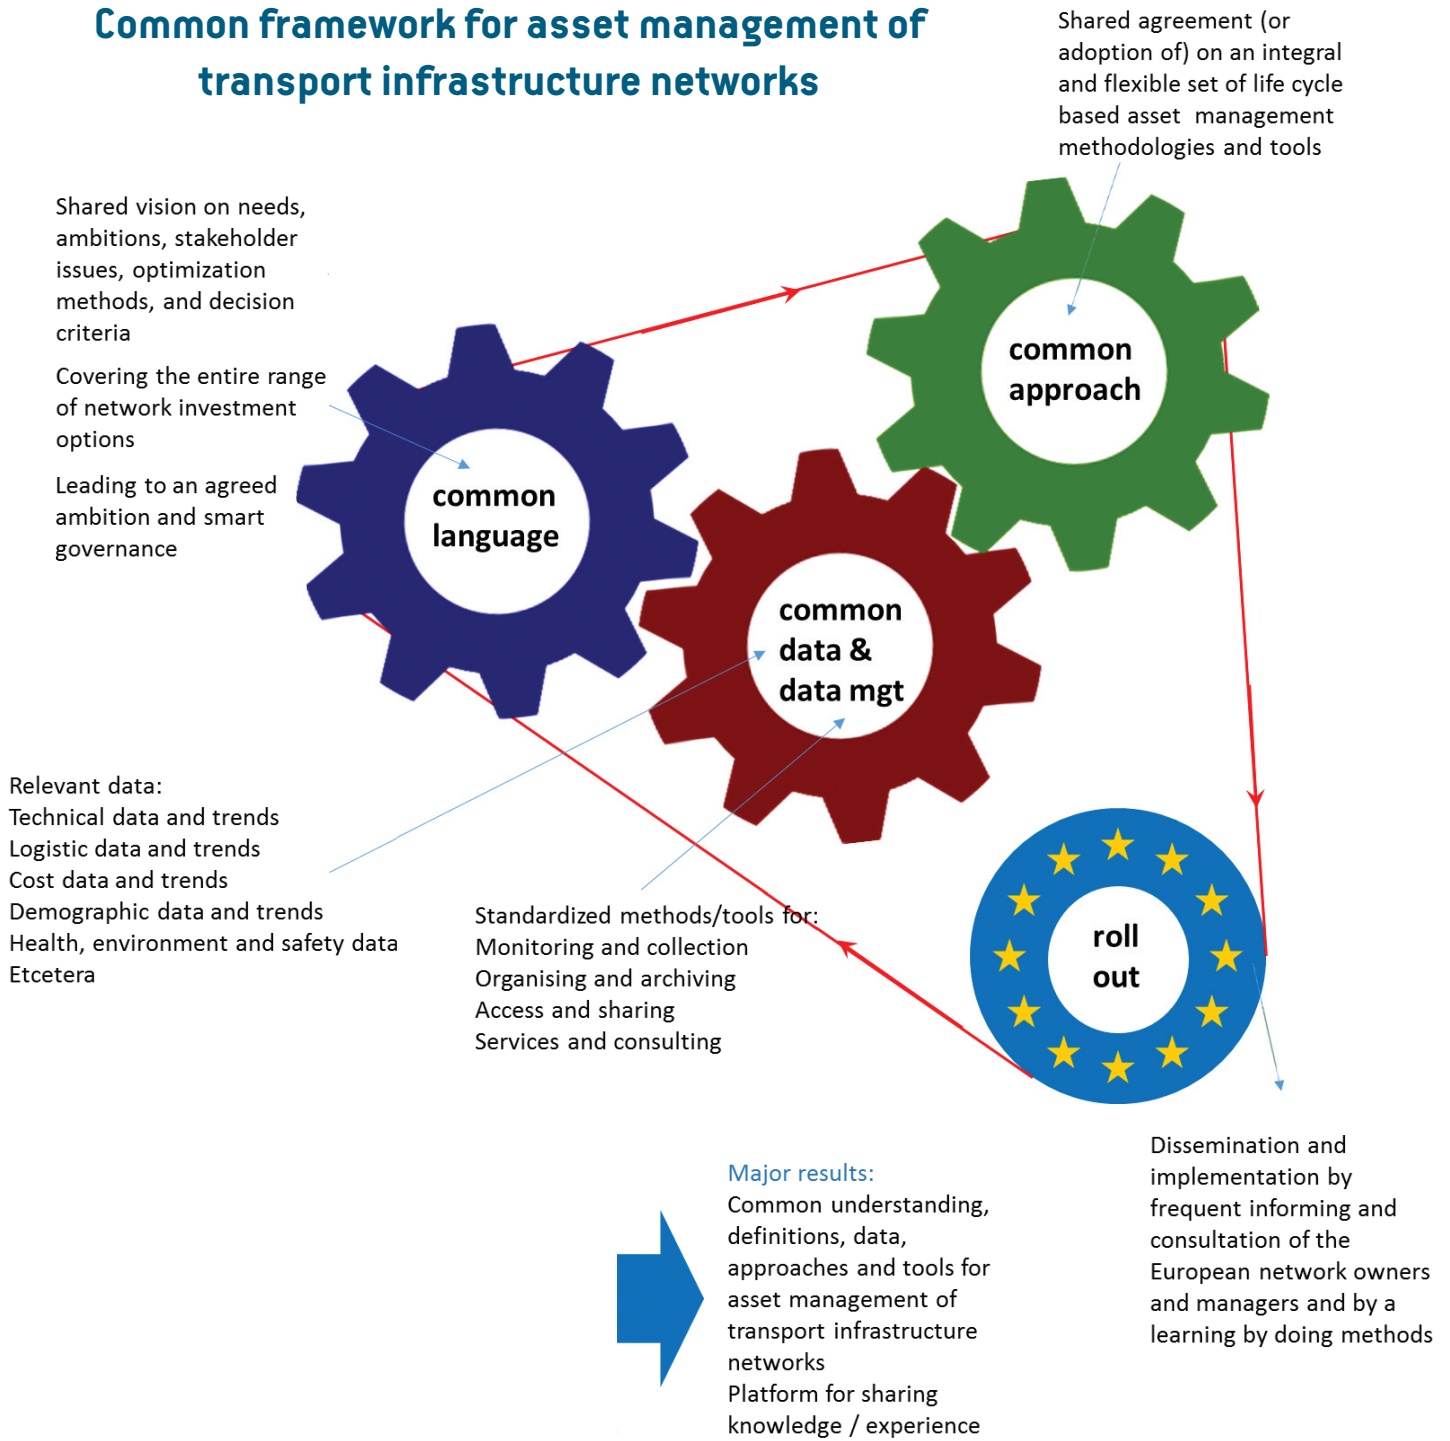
Common framework for asset management of transport infrastructure networks

Shared agreement (or adoption of) on an integral and flexible set of life cycle based asset management methodologies and tools

Shared vision on needs, ambitions, stakeholder issues, optimization methods, and decision criteria

Covering the entire range of network investment options

Leading to an agreed ambition and smart governance

common approach

common language

common data & data mgt

roll out

Relevant data:
Technical data and trends
Logistic data and trends
Cost data and trends
Demographic data and trends
Health, environment and safety data
Etcetera

Standardized methods/tools for:
Monitoring and collection
Organising and archiving
Access and sharing
Services and consulting

Dissemination and implementation by frequent informing and consultation of the European network owners and managers and by a learning by doing methods

Major results:
Common understanding, definitions, data, approaches and tools for asset management of transport infrastructure networks
Platform for sharing knowledge / experience